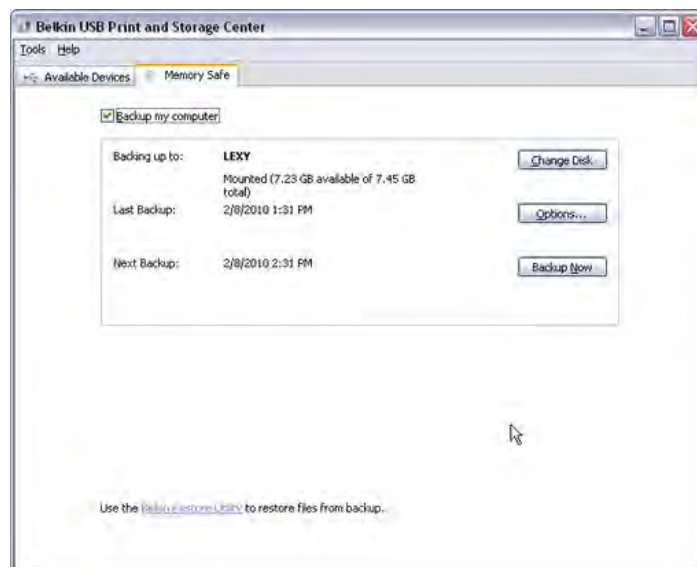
Belkin USB Print and Storage Center

Tools Help

Available Devices Memory Safe

Backup my computer

Backing up to: LEXY

Change Disk

Mounted (7.23 GB available of 7.45 GB total)

Last Backup: 2/8/2010 1:31 PM

Options...

Next Backup: 2/8/2010 2:31 PM

Backup Now

Use the Belkin Restore Utility to restore files from backup.